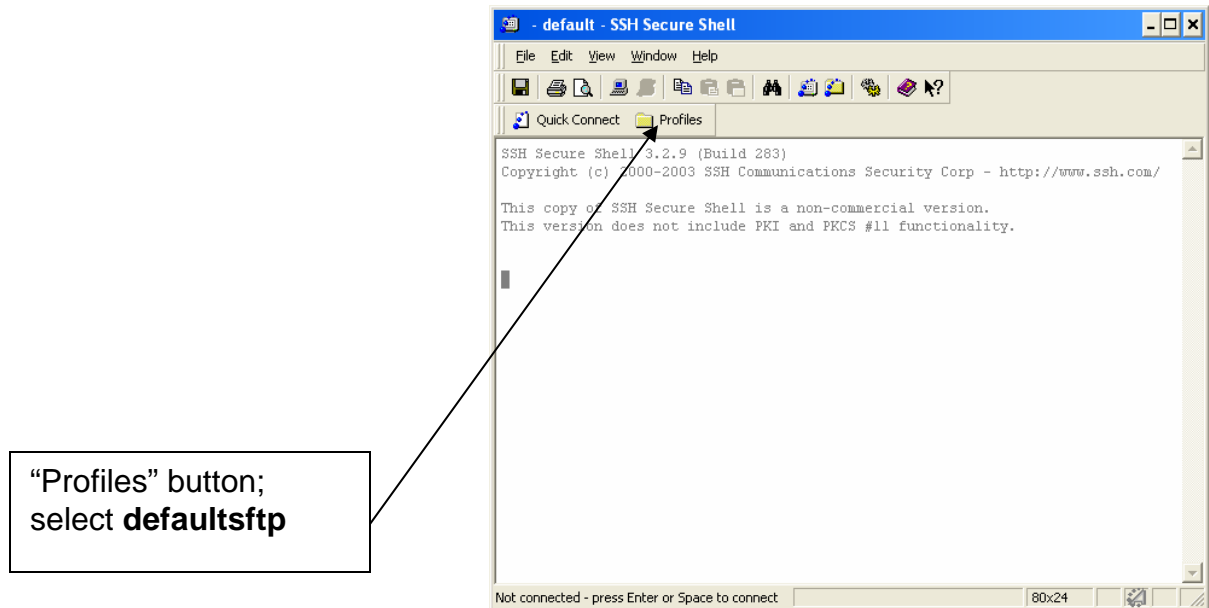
- default - SSH Secure Shell

File Edit View Window Help

Quick Connect Profiles

SSH Secure Shell 3.2.9 (Build 283)
Copyright (c) 2000-2003 SSH Communications Security Corp - http://www.ssh.com/

This copy of SSH Secure Shell is a non-commercial version.
This version does not include PKI and PKCS #11 functionality.

"Profiles" button; select **defaultsftp**

Not connected - press Enter or Space to connect 80x24